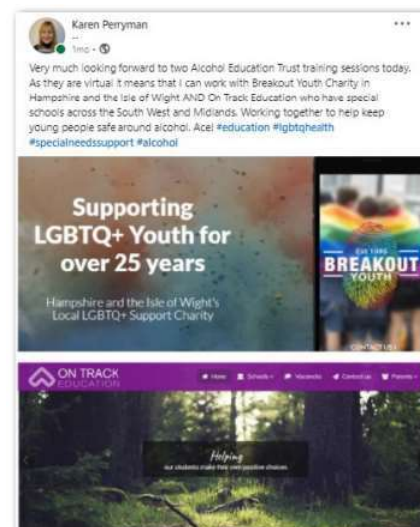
Karen Perryman
1mo •

Very much looking forward to two Alcohol Education Trust training sessions today. As they are virtual it means that I can work with Breakout Youth Charity in Hampshire and the Isle of Wight AND On Track Education who have special schools across the South West and Midlands. Working together to help keep young people safe around alcohol. Ace! #education #lgbtqhealth #specialneedssupport #alcohol

Supporting LGBTQ+ Youth for over 25 years

Hampshire and the Isle of Wight's Local LGBTQ+ Support Charity

BREAKOUT YOUTH

CONTACT US

ON TRACK EDUCATION

Home Schools Vacancies Contact us Parents

Helping our students make their own positive choices.